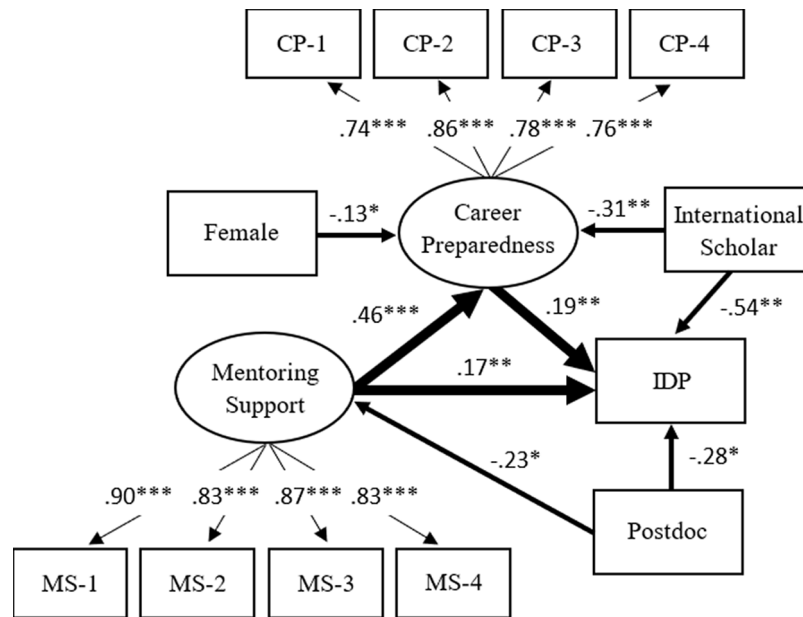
CP-1
CP-2
CP-3
CP-4

.74*** .86*** .78*** .76***

Female
-.13*
Career Preparedness
-.31**
International Scholar

.46***
.19**
-.54**

Mentoring Support
.17**
IDP

-.23*
-.28*

.90*** .83*** .87*** .83***

Postdoc

MS-1
MS-2
MS-3
MS-4